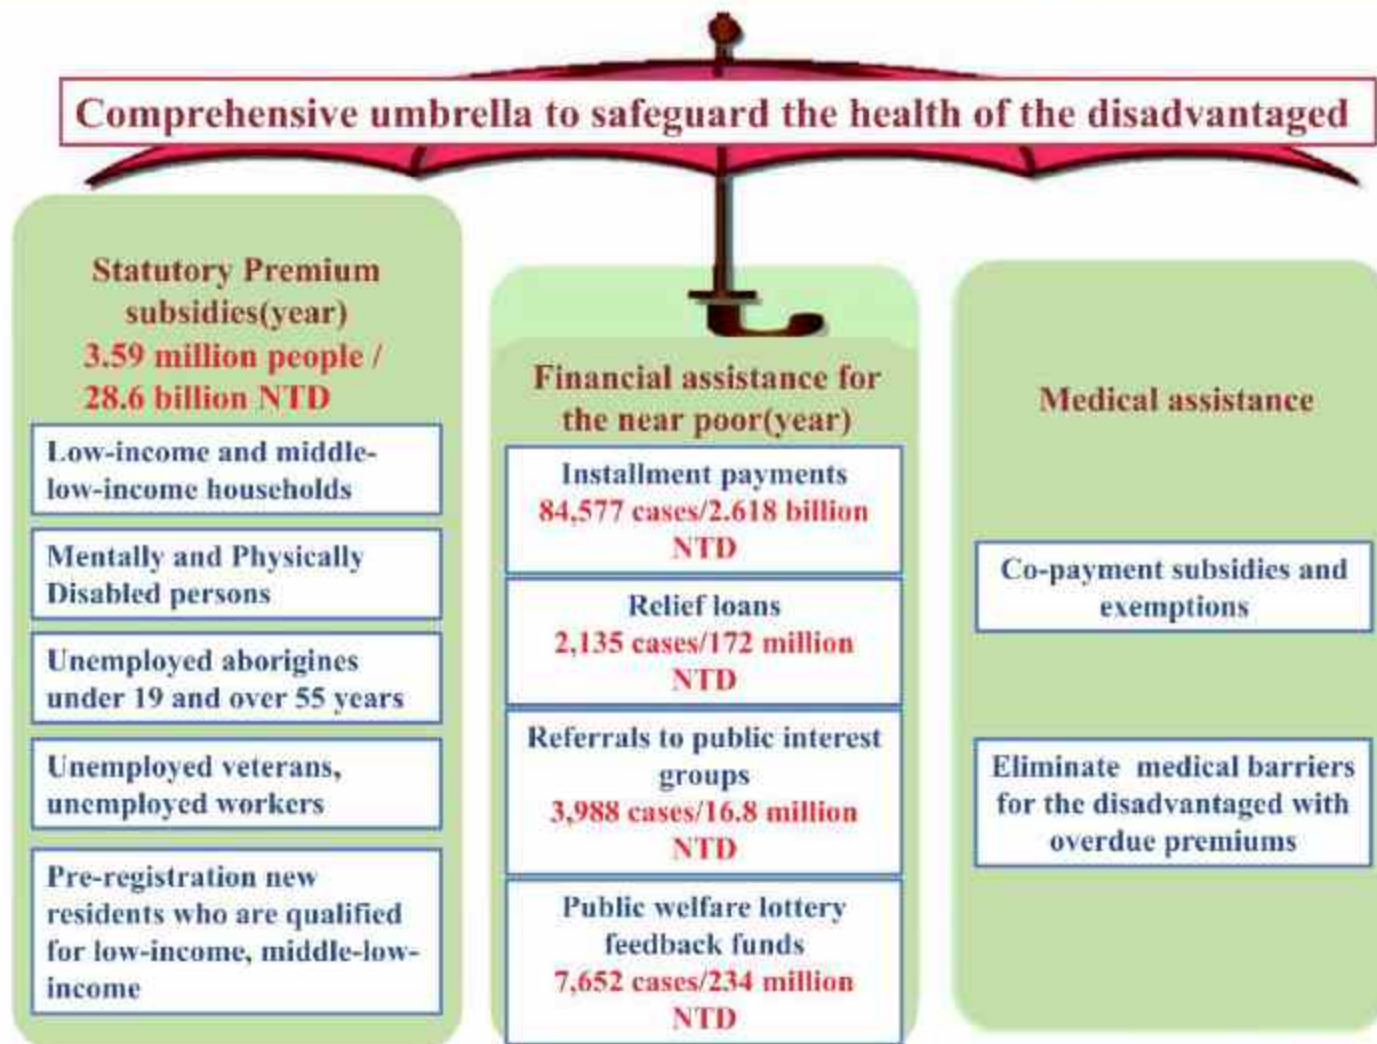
Comprehensive umbrella to safeguard the health of the disadvantaged

Statutory Premium subsidies(year)
3.59 million people / 28.6 billion NTD

Low-income and middle-low-income households

Mentally and Physically Disabled persons

Unemployed aborigines under 19 and over 55 years

Unemployed veterans, unemployed workers

Pre-registration new residents who are qualified for low-income, middle-low-income

Financial assistance for the near poor(year)

Installment payments
84,577 cases/2.618 billion NTD

Relief loans
2,135 cases/172 million NTD

Referrals to public interest groups
3,988 cases/16.8 million NTD

Public welfare lottery feedback funds
7,652 cases/234 million NTD

Medical assistance

Co-payment subsidies and exemptions

Eliminate medical barriers for the disadvantaged with overdue premiums